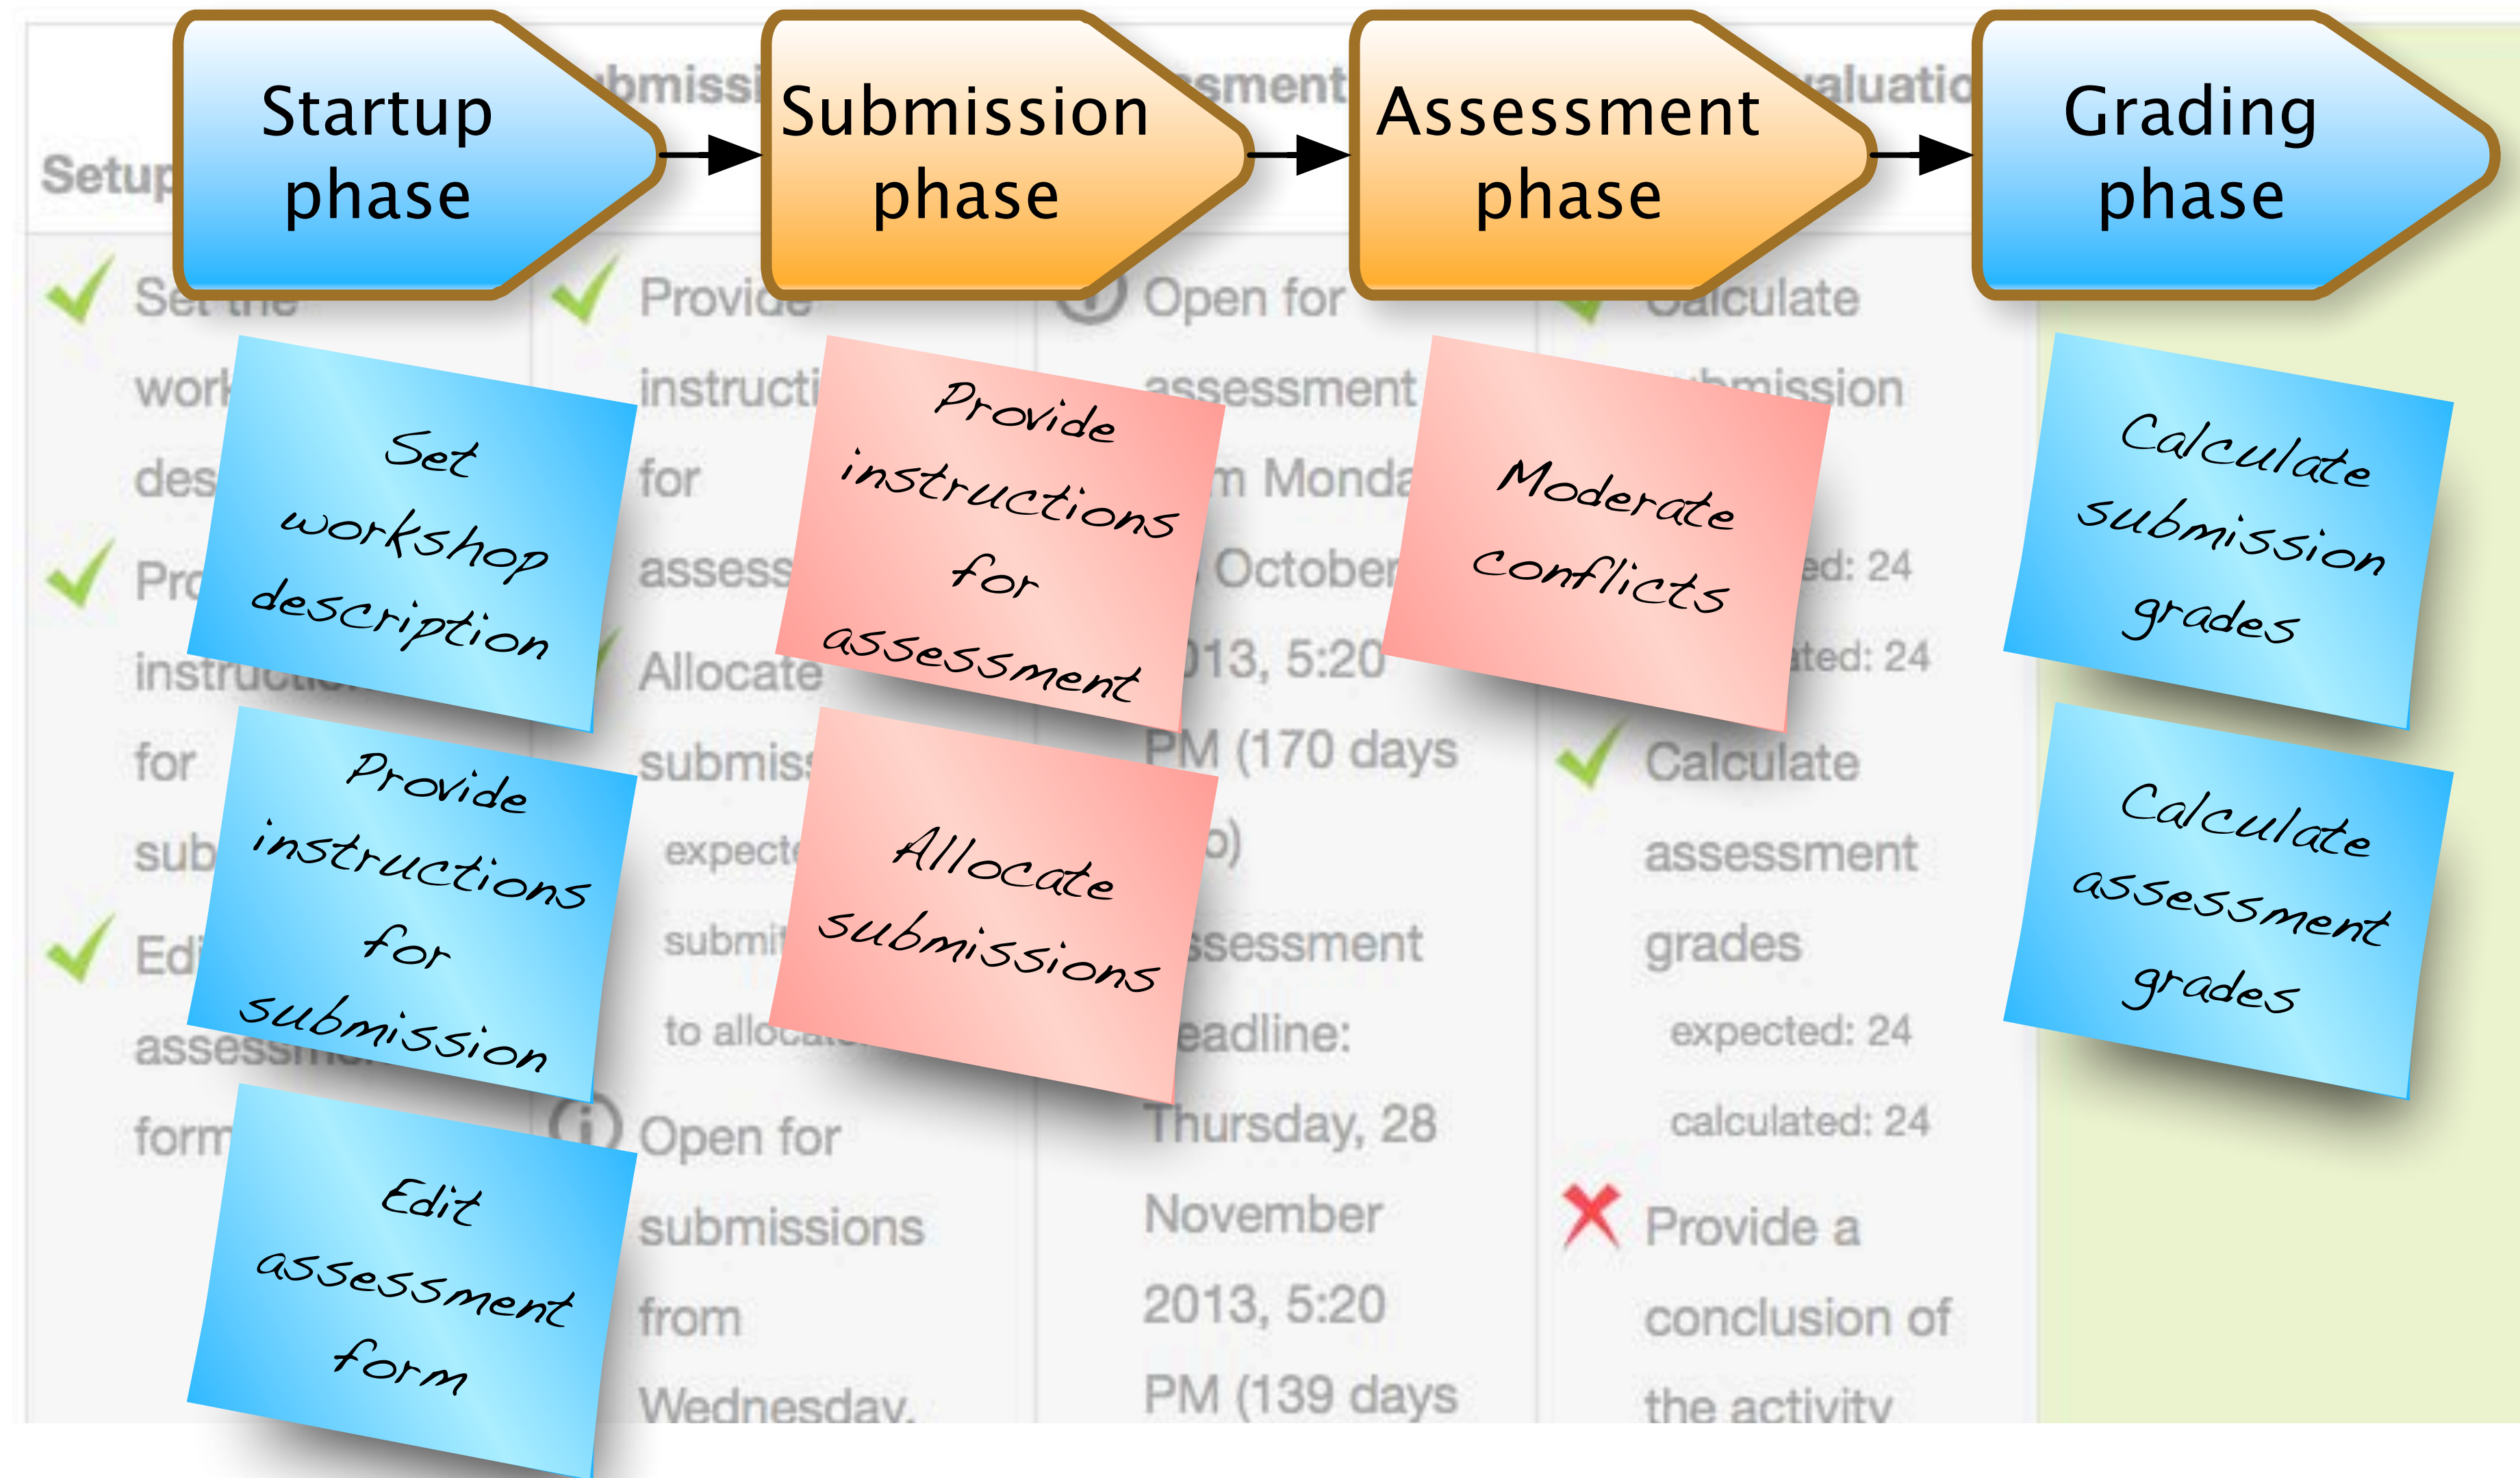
Startup phase

Submission phase

Assessment phase

Grading phase

Set workshop description

Provide instructions for submission

Edit assessment form

Provide instructions for assessment

Allocate submissions

Moderate conflicts

Calculate submission grades

Calculate assessment grades

Setup

Set the work des

Pro instruc for sub

Edi assessm form

Provide instructi for assess

Allocate submiss expect submit to alloca

Open for submissions from Wednesday,

Open for assessment m Monda October 013, 5:20 PM (170 days o)

ssessment eadline: Thursday, 28 November 2013, 5:20 PM (139 days

Calculate bmission ed: 24 ated: 24

Calculate assessment grades expected: 24 calculated: 24

Provide a conclusion of the activity